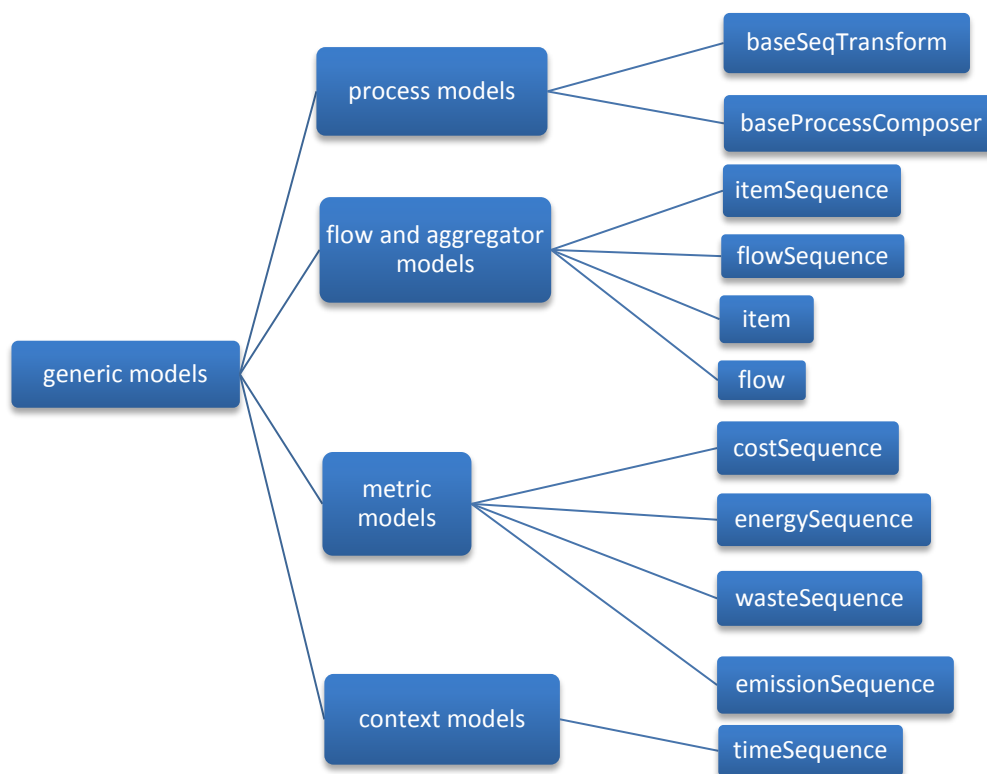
generic models

process models

baseSeqTransform

baseProcessComposer

flow and aggregator models

itemSequence

flowSequence

item

flow

metric models

costSequence

energySequence

wasteSequence

emissionSequence

context models

timeSequence